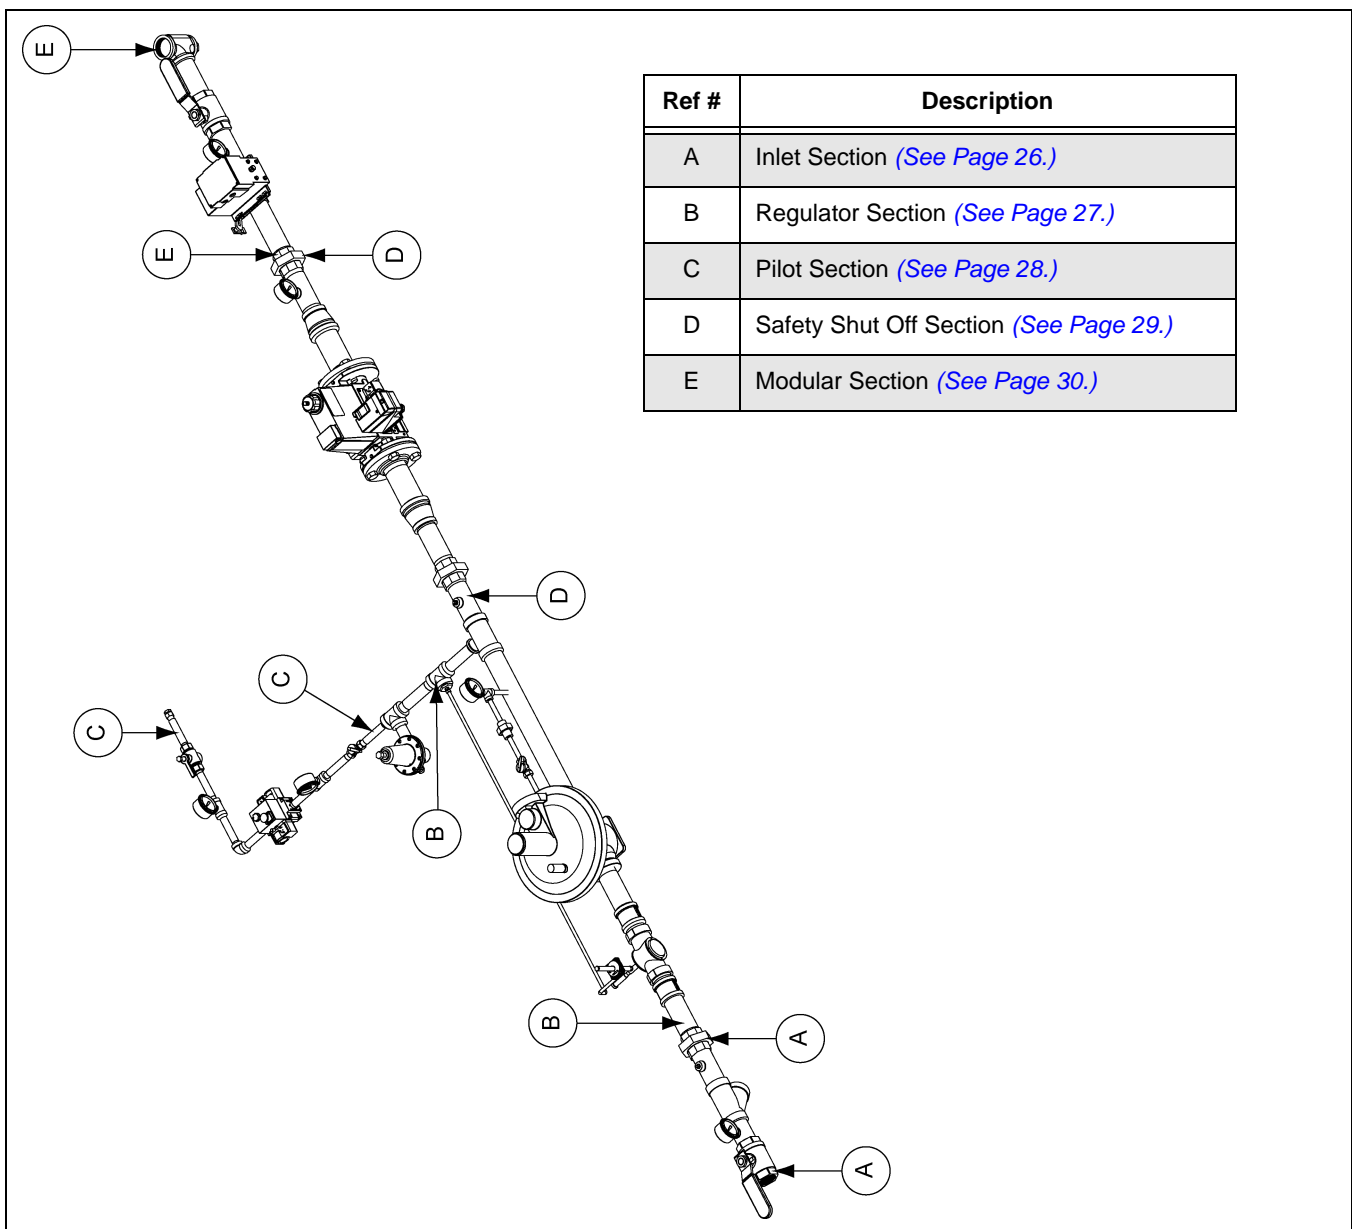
E

| Ref # | Description |
|---|---|
| A | Inlet Section (See Page 26.) |
| B | Regulator Section (See Page 27.) |
| C | Pilot Section (See Page 28.) |
| D | Safety Shut Off Section (See Page 29.) |
| E | Modular Section (See Page 30.) |

E
D
D
C
C
B
B
A
A